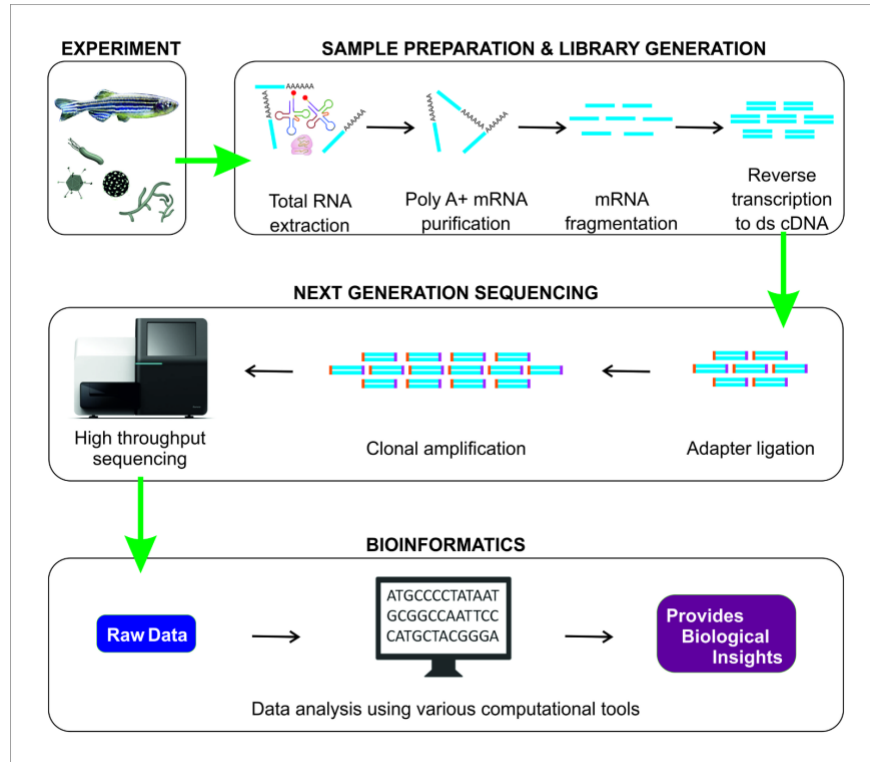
EXPERIMENT

SAMPLE PREPARATION & LIBRARY GENERATION

AAAAAA

Total RNA extraction

Poly A+ mRNA purification

mRNA fragmentation

Reverse transcription to ds cDNA

NEXT GENERATION SEQUENCING

High throughput sequencing

Clonal amplification

Adapter ligation

BIOINFORMATICS

Raw Data

ATGCCCCTATAAT
GCGGCCAATTCC
CATGCTACGGGA

Provides Biological Insights

Data analysis using various computational tools